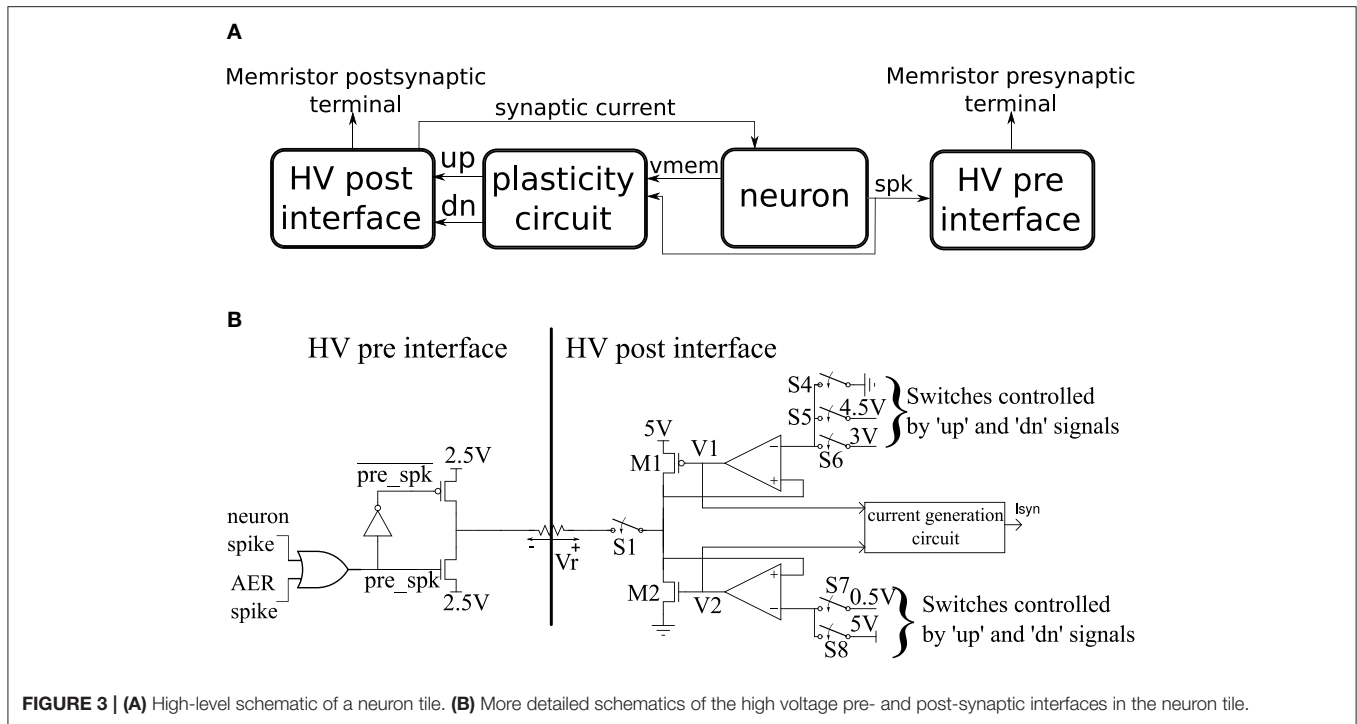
A

Memristor postsynaptic terminal

synaptic current

Memristor presynaptic terminal

HV post interface

up

dn

plasticity circuit

vmem

neuron

spk

HV pre interface

B

HV pre interface

HV post interface

S4

S5

4.5V

S6

3V

Switches controlled by 'up' and 'dn' signals

5V

M1

V1

$\overline{pre\_spk}$

2.5V

neuron spike

AER spike

pre_spk

2.5V

- Vr +

S1

current generation circuit

Isyn

M2

V2

S7

0.5V

5V

S8

Switches controlled by 'up' and 'dn' signals

FIGURE 3 | (A) High-level schematic of a neuron tile. (B) More detailed schematics of the high voltage pre- and post-synaptic interfaces in the neuron tile.